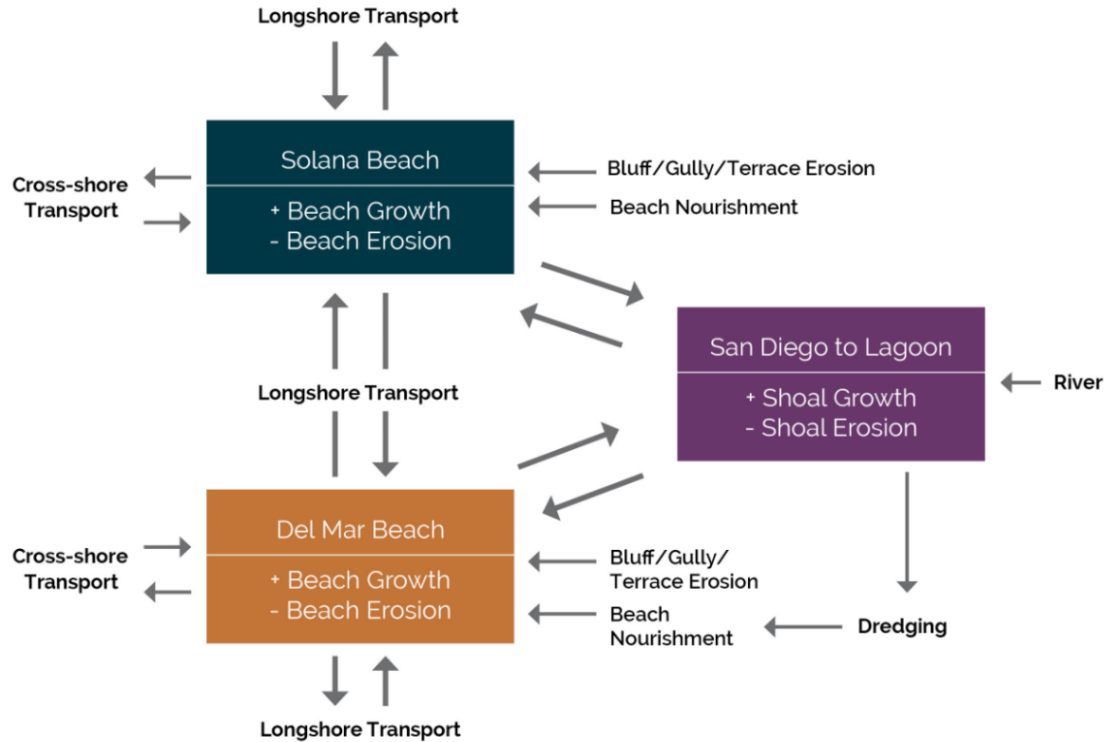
Longshore Transport

Cross-shore Transport

Solana Beach

+ Beach Growth
- Beach Erosion

Bluff/Gully/Terrace Erosion

Beach Nourishment

San Diego to Lagoon

+ Shoal Growth
- Shoal Erosion

River

Longshore Transport

Cross-shore Transport

Del Mar Beach

+ Beach Growth
- Beach Erosion

Bluff/Gully/ Terrace Erosion

Beach Nourishment

Dredging

Longshore Transport